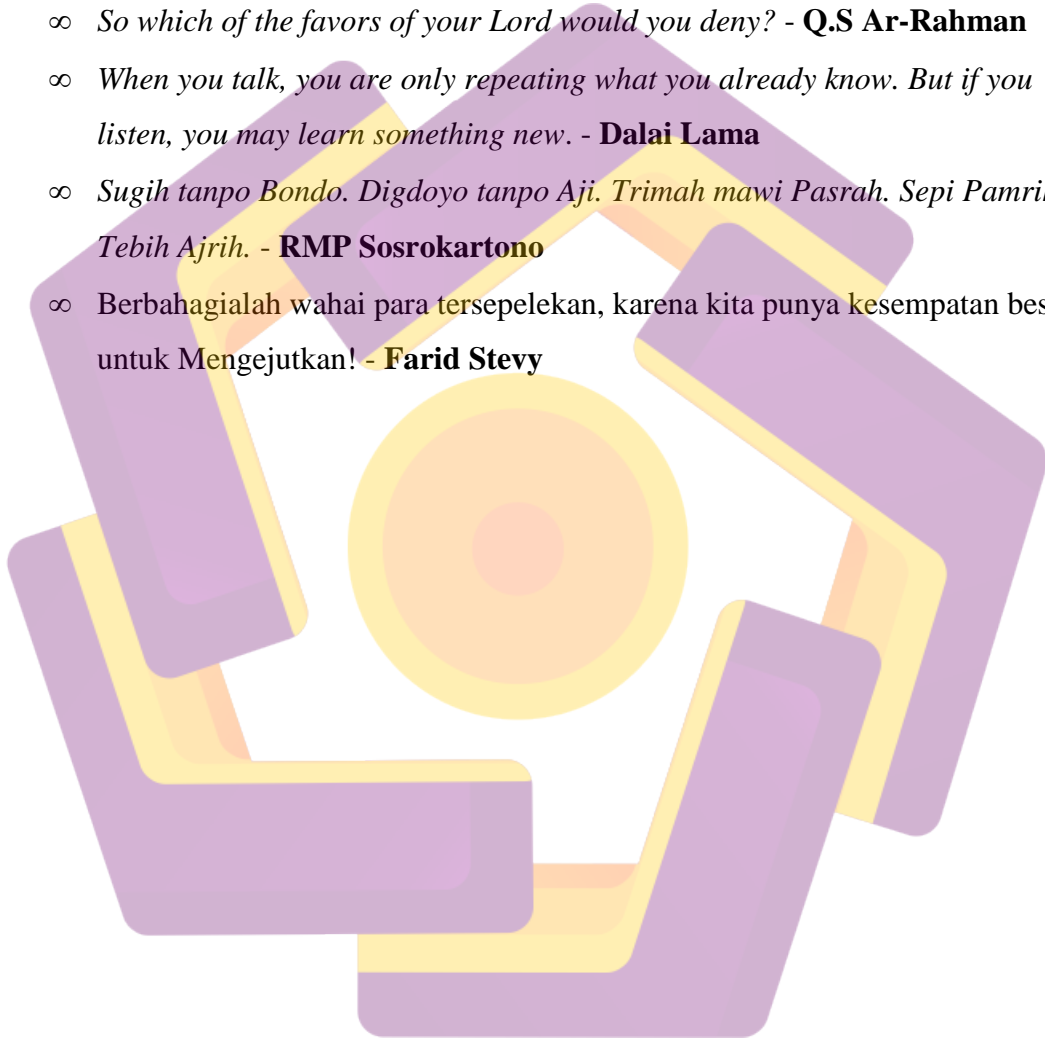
∞ So which of the favors of your Lord would you deny? - Q.S Ar-Rahman

∞ When you talk, you are only repeating what you already know. But if you listen, you may learn something new. - Dalai Lama

∞ Sugih tanpo Bondo. Digdoyo tanpo Aji. Trimah mawi Pasrah. Sepi Pamri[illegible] Tebih Ajrih. - RMP Sosrokartono

∞ Berbahagialah wahai para tersepelekan, karena kita punya kesempatan bes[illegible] untuk Mengejutkan! - Farid Stevy